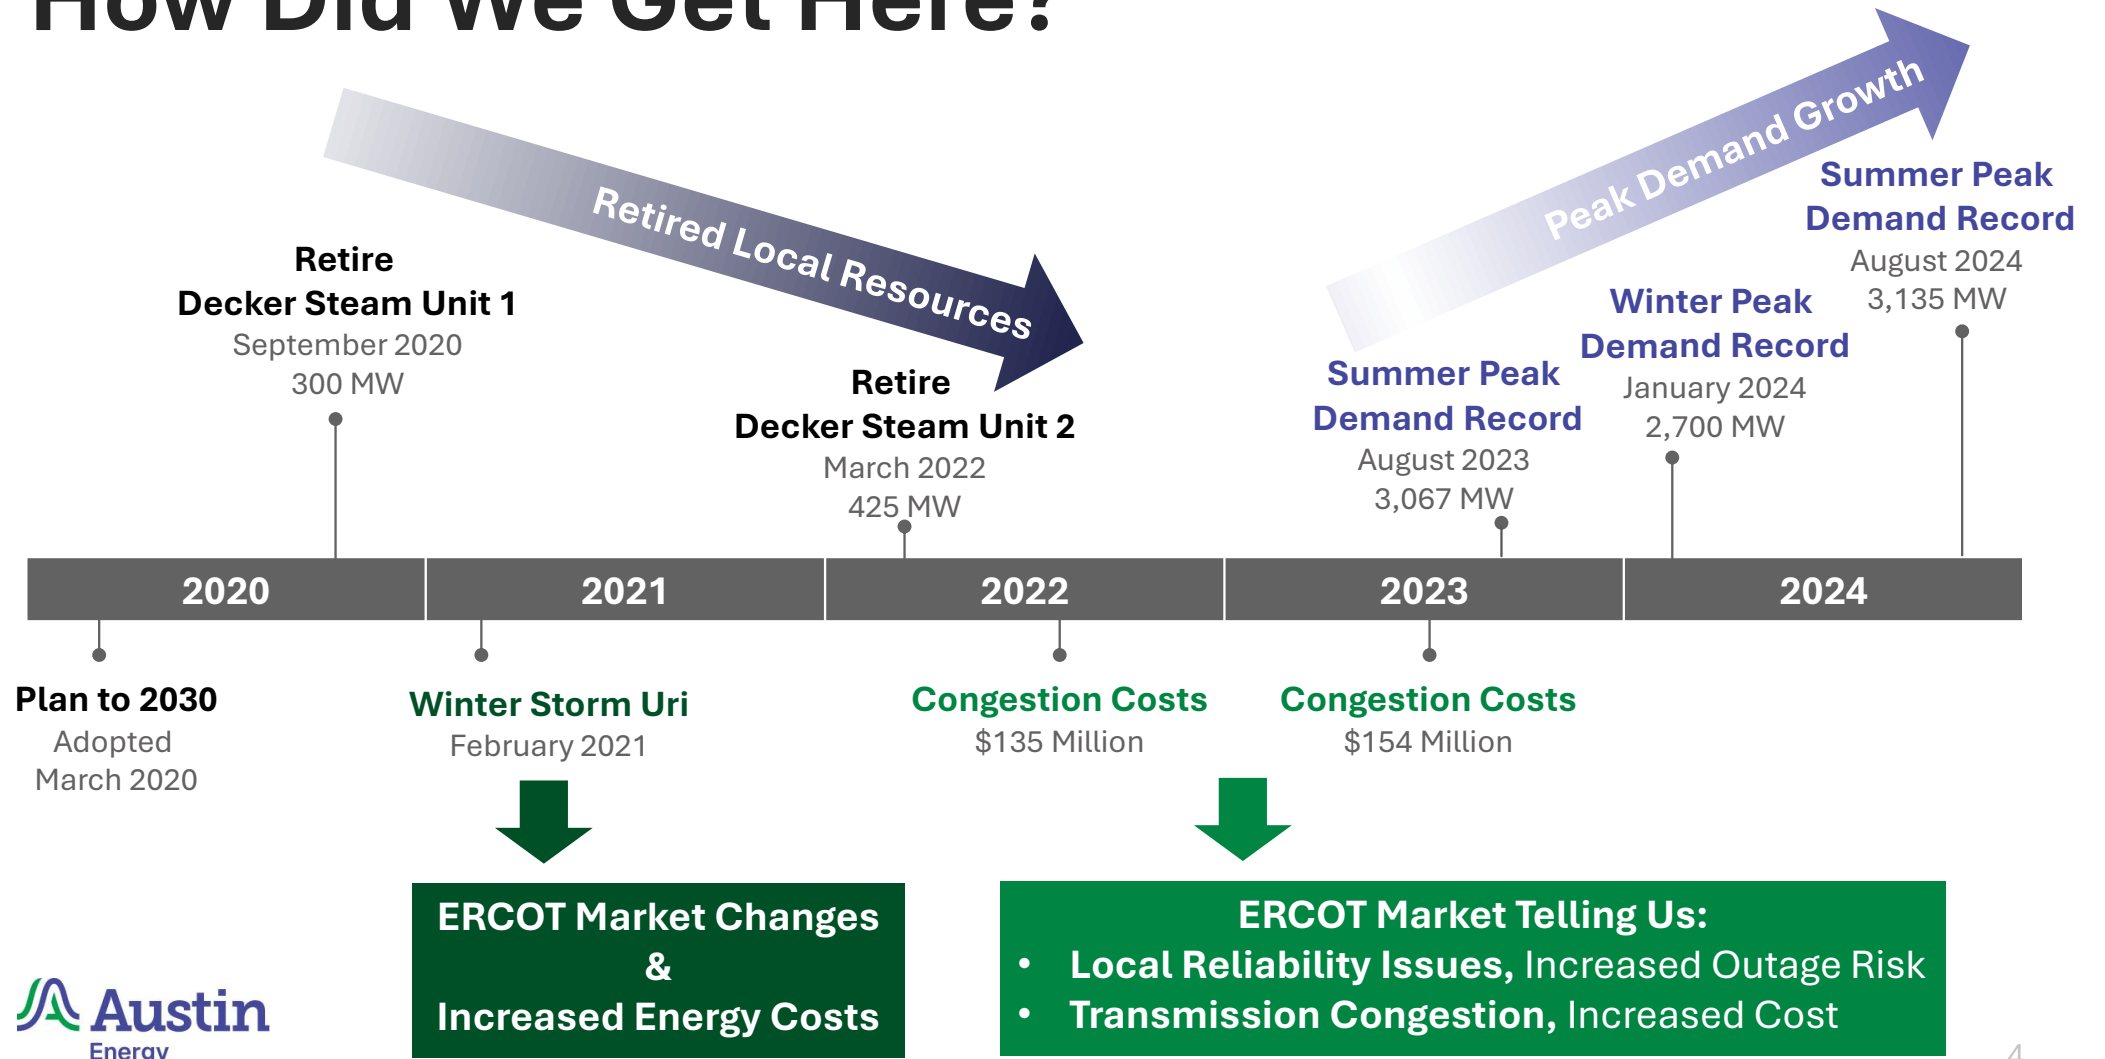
How Did We Get Here?

Retired Local Resources

Peak Demand Growth

Retire
Decker Steam Unit 1
September 2020
300 MW

Retire
Decker Steam Unit 2
March 2022
425 MW

Summer Peak
Demand Record
August 2023
3,067 MW

Winter Peak
Demand Record
January 2024
2,700 MW

Summer Peak
Demand Record
August 2024
3,135 MW

| 2020 | 2021 | 2022 | 2023 | 2024 |
|---|---|---|---|---|

Plan to 2030
Adopted
March 2020

Winter Storm Uri
February 2021

Congestion Costs
$135 Million

Congestion Costs
$154 Million

ERCOT Market Changes
&
Increased Energy Costs

ERCOT Market Telling Us:
• Local Reliability Issues, Increased Outage Risk
• Transmission Congestion, Increased Cost

Austin Energy

4